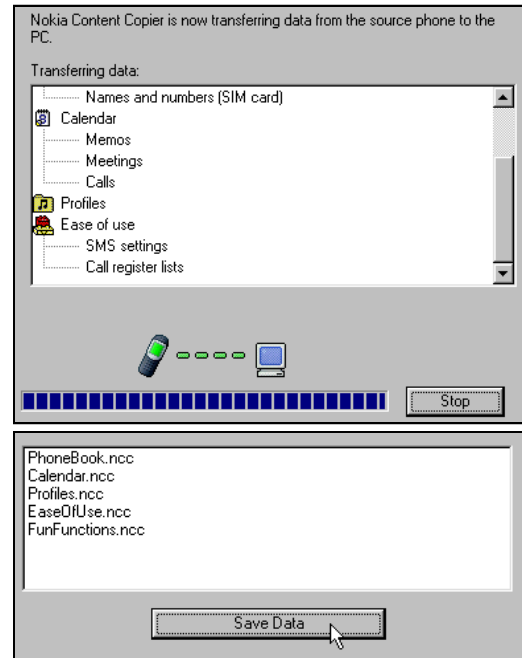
Nokia Content Copier is now transferring data from the source phone to the PC.

Transferring data:

Names and numbers (SIM card)
Calendar
Memos
Meetings
Calls
Profiles
Ease of use
SMS settings
Call register lists

Stop

PhoneBook.ncc
Calendar.ncc
Profiles.ncc
EaseOfUse.ncc
FunFunctions.ncc

Save Data